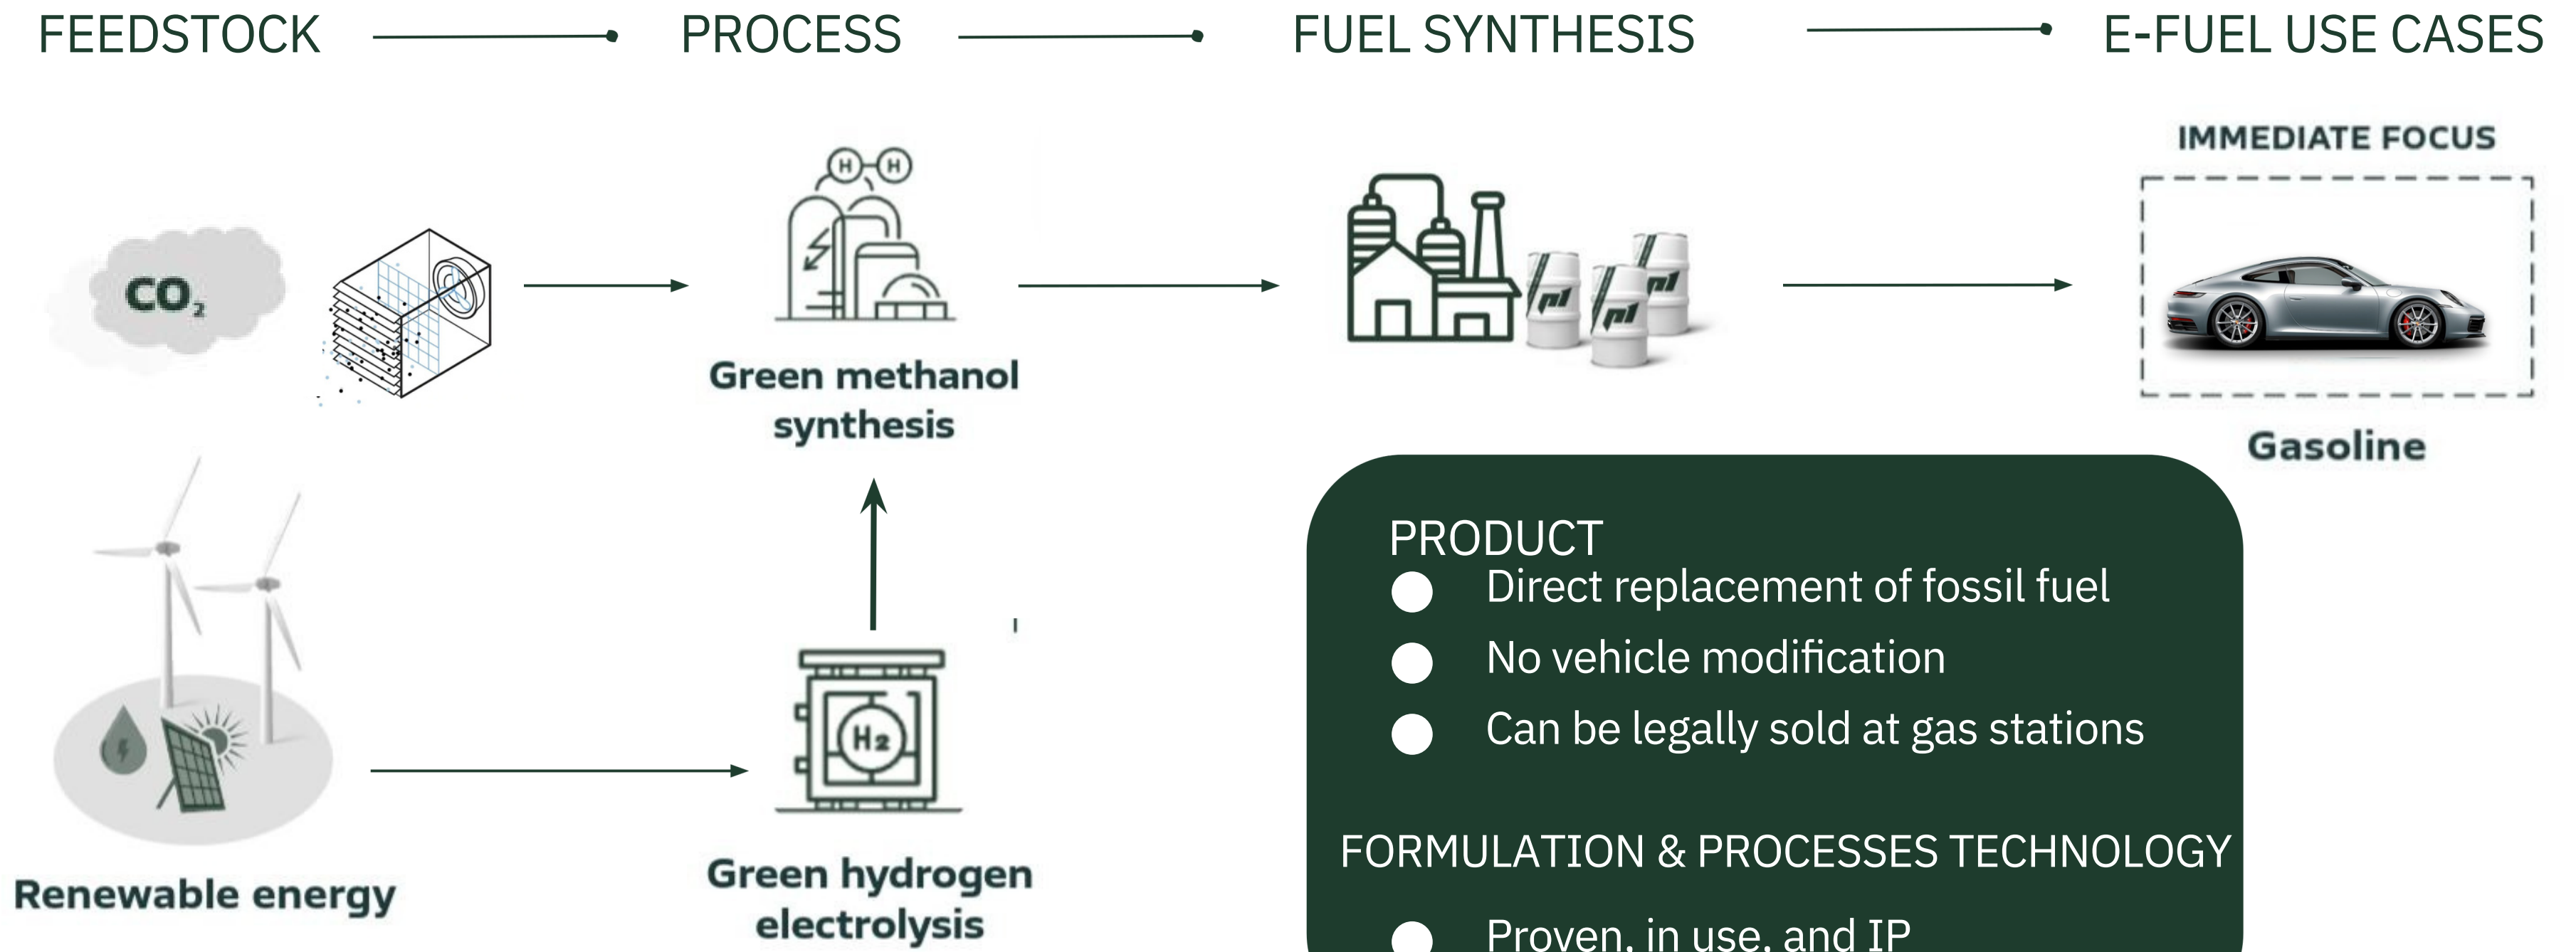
FEEDSTOCK

PROCESS

FUEL SYNTHESIS

E-FUEL USE CASES

$CO_2$

H H

Green methanol synthesis

IMMEDIATE FOCUS

Gasoline

PRODUCT

- Direct replacement of fossil fuel
- No vehicle modification
- Can be legally sold at gas stations

FORMULATION & PROCESSES TECHNOLOGY

- Proven, in use, and IP

$H_2$

Renewable energy

Green hydrogen electrolysis